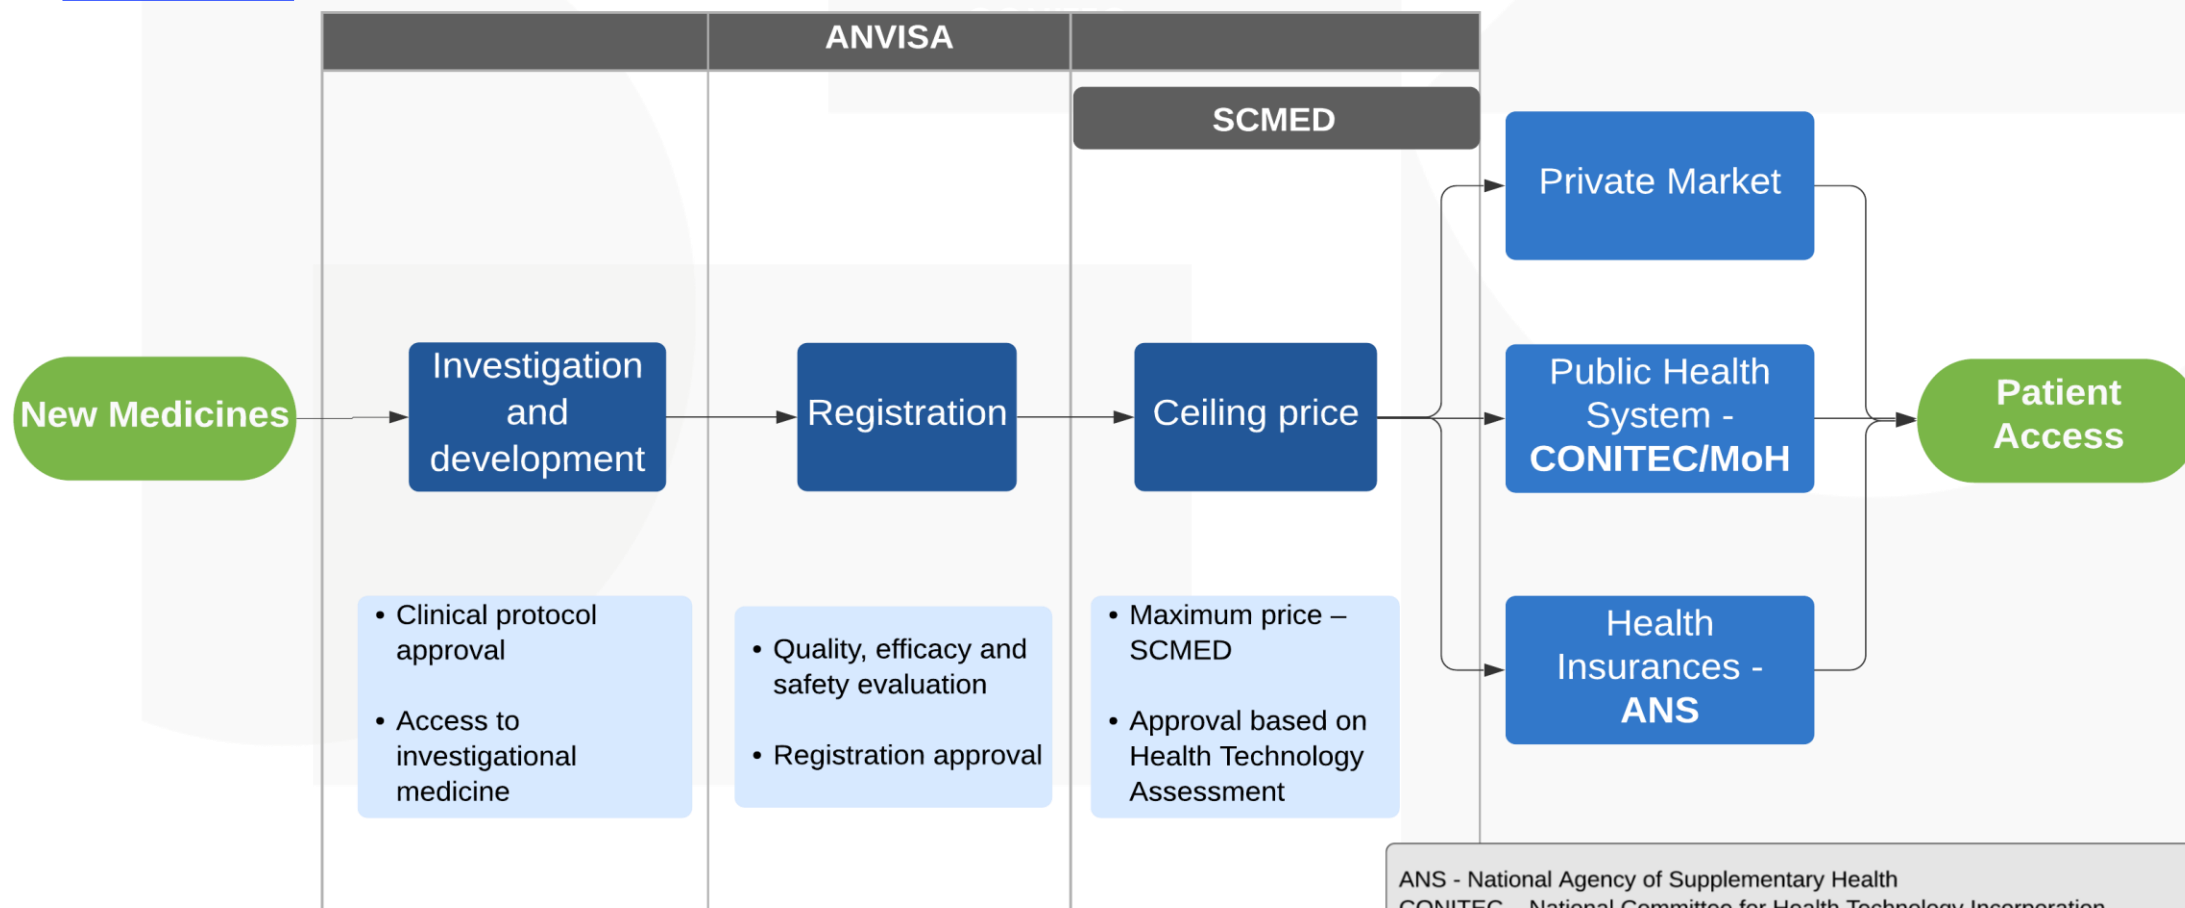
ANVISA

SCMED

New Medicines

Investigation and development

Registration

Ceiling price

Private Market

Public Health System - CONITEC/MoH

Health Insurances - ANS

Patient Access

• Clinical protocol approval

• Access to investigational medicine

• Quality, efficacy and safety evaluation

• Registration approval

• Maximum price – SCMED

• Approval based on Health Technology Assessment

ANS - National Agency of Supplementary Health
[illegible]